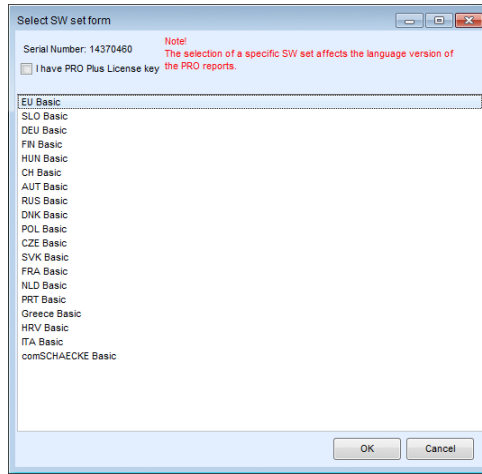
Select SW set form

Serial Number: 14370460

I have PRO Plus License key

Note!
The selection of a specific SW set affects the language version of the PRO reports.

EU Basic
SLO Basic
DEU Basic
FIN Basic
HUN Basic
CH Basic
AUT Basic
RUS Basic
DNK Basic
POL Basic
CZE Basic
SVK Basic
FRA Basic
NLD Basic
PRT Basic
Greece Basic
HRV Basic
ITA Basic
comSCHAECKE Basic

OK
Cancel